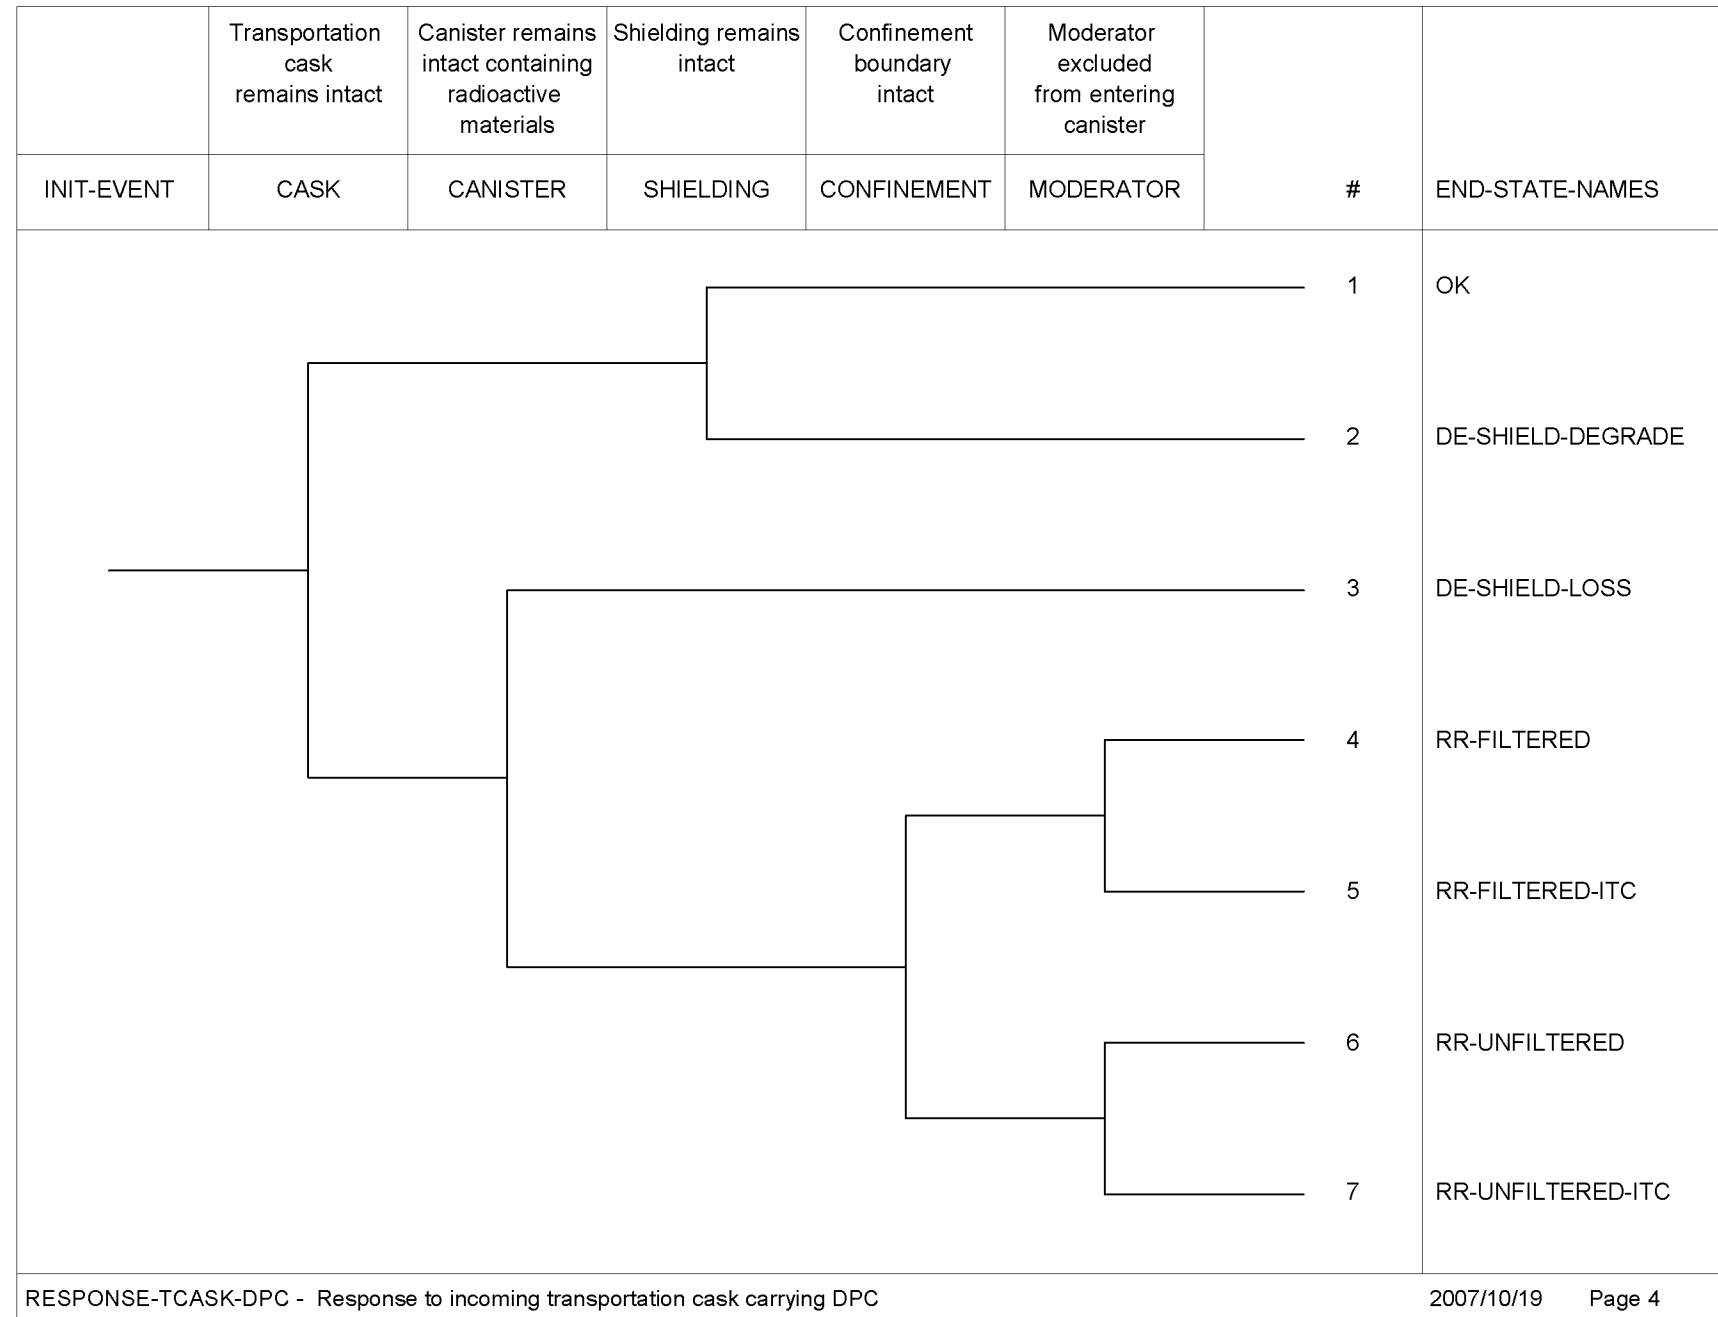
| | Transportation cask remains intact | Canister remains intact containing radioactive materials | Shielding remains intact | Confinement boundary intact | Moderator excluded from entering canister | | |
|---|---|---|---|---|---|---|---|
| INIT-EVENT | CASK | CANISTER | SHIELDING | CONFINEMENT | MODERATOR | # | END-STATE-NAMES |

1 OK

2 DE-SHIELD-DEGRADE

3 DE-SHIELD-LOSS

4 RR-FILTERED

5 RR-FILTERED-ITC

6 RR-UNFILTERED

7 RR-UNFILTERED-ITC

RESPONSE-TCASK-DPC - Response to incoming transportation cask carrying DPC 2007/10/19 Page 4